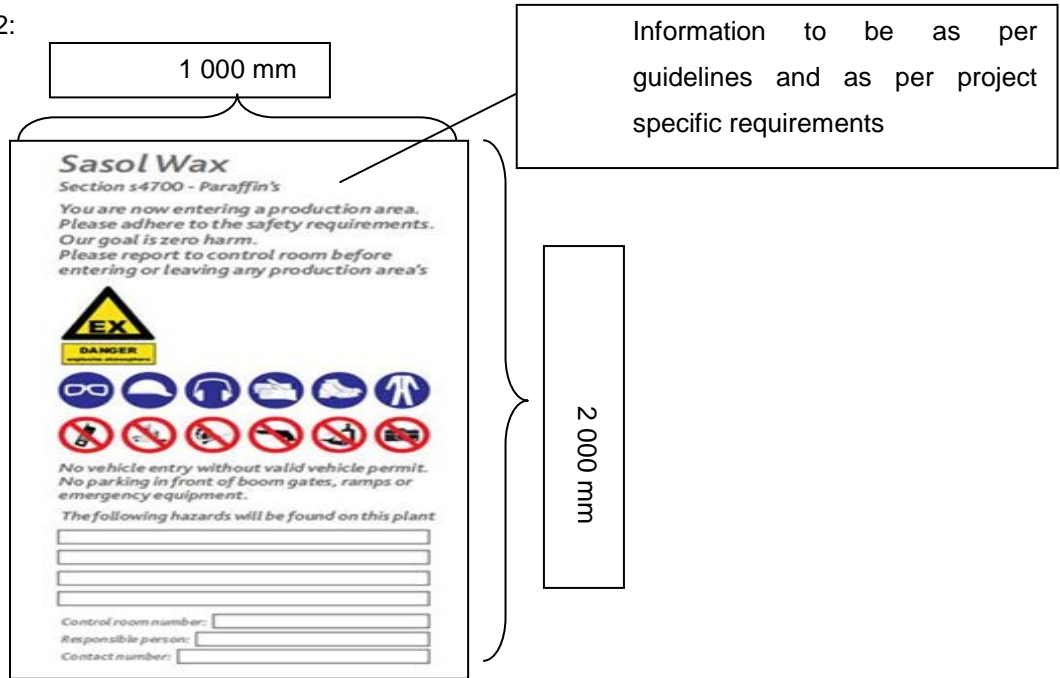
2:

1 000 mm

Information to be as per guidelines and as per project specific requirements

Sasol Wax
Section s4700 - Paraffin's

You are now entering a production area. Please adhere to the safety requirements. Our goal is zero harm. Please report to control room before entering or leaving any production area's

EX

DANGER
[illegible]

No vehicle entry without valid vehicle permit. No parking in front of boom gates, ramps or emergency equipment.

The following hazards will be found on this plant

Control room number:
Responsible person:
Contact number:

2 000 mm